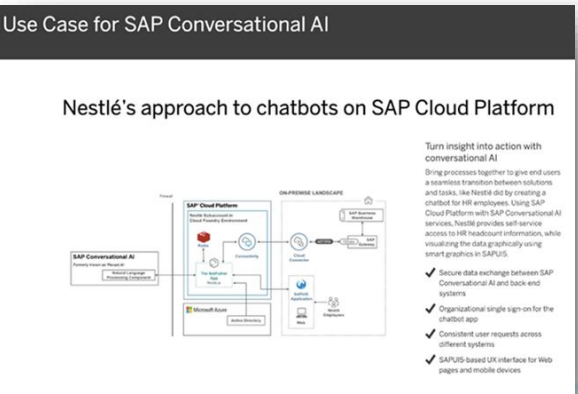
Use Case for SAP Conversational AI

Nestlé's approach to chatbots on SAP Cloud Platform

Firewall

SAP Cloud Platform

ON-PREMISE LANDSCAPE

Nestlé Subaccount in Cloud Foundry Environment

Redis

Connectivity

Cloud Connector

SAP Business Warehouse

SAP Gateway

SAP Conversational AI

Formerly known as Recast.AI

Natural Language Processing Component

The BotFather App Node.js

SAPUI5 Application

Nestlé Employees

Web

Microsoft Azure

Active Directory

Turn insight into action with conversational AI

Bring processes together to give end users a seamless transition between solutions and tasks, like Nestlé did by creating a chatbot for HR employees. Using SAP Cloud Platform with SAP Conversational AI services, Nestlé provides self-service access to HR headcount information, while visualizing the data graphically using smart graphics in SAPUI5.

Secure data exchange between SAP Conversational AI and back-end systems

Organizational single sign-on for the chatbot app

Consistent user requests across different systems

SAPUI5-based UX interface for Web pages and mobile devices